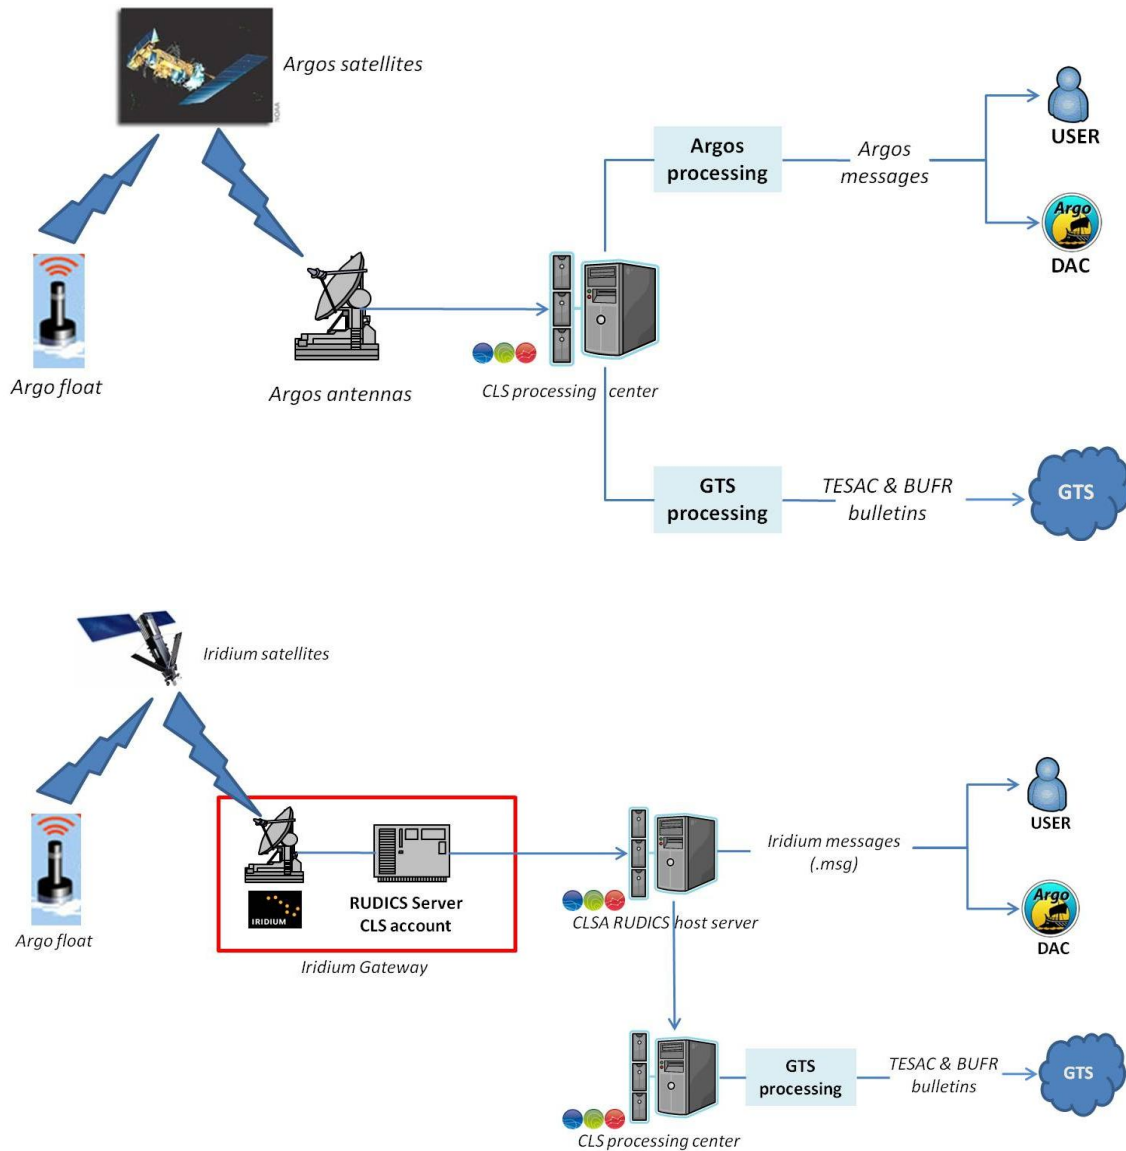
Argos satellites

NOAA

Argos processing

Argos messages

USER

Argo

DAC

Argo float

Argos antennas

CLS processing center

GTS processing

TESAC & BUFR bulletins

GTS

Iridium satellites

IRIDIUM

RUDICS Server
CLS account

Iridium Gateway

Argo float

CLSA RUDICS host server

Iridium messages (.msg)

USER

Argo

DAC

GTS processing

TESAC & BUFR bulletins

GTS

CLS processing center